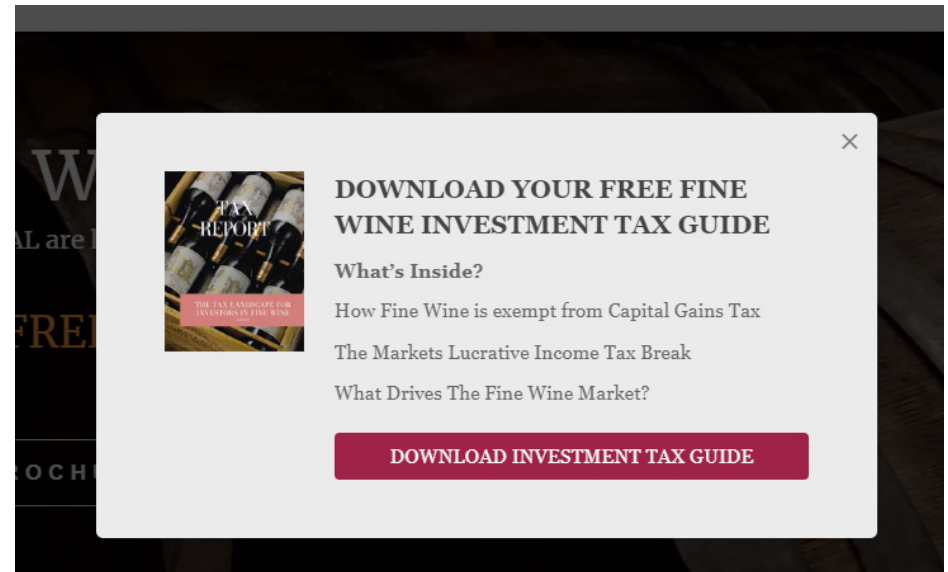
W

AL are l

FREE

ROCHU

×

TAX REPORT

THE TAX LANDSCAPE FOR INVESTORS IN FINE WINE

DOWNLOAD YOUR FREE FINE WINE INVESTMENT TAX GUIDE

What's Inside?

How Fine Wine is exempt from Capital Gains Tax

The Markets Lucrative Income Tax Break

What Drives The Fine Wine Market?

DOWNLOAD INVESTMENT TAX GUIDE